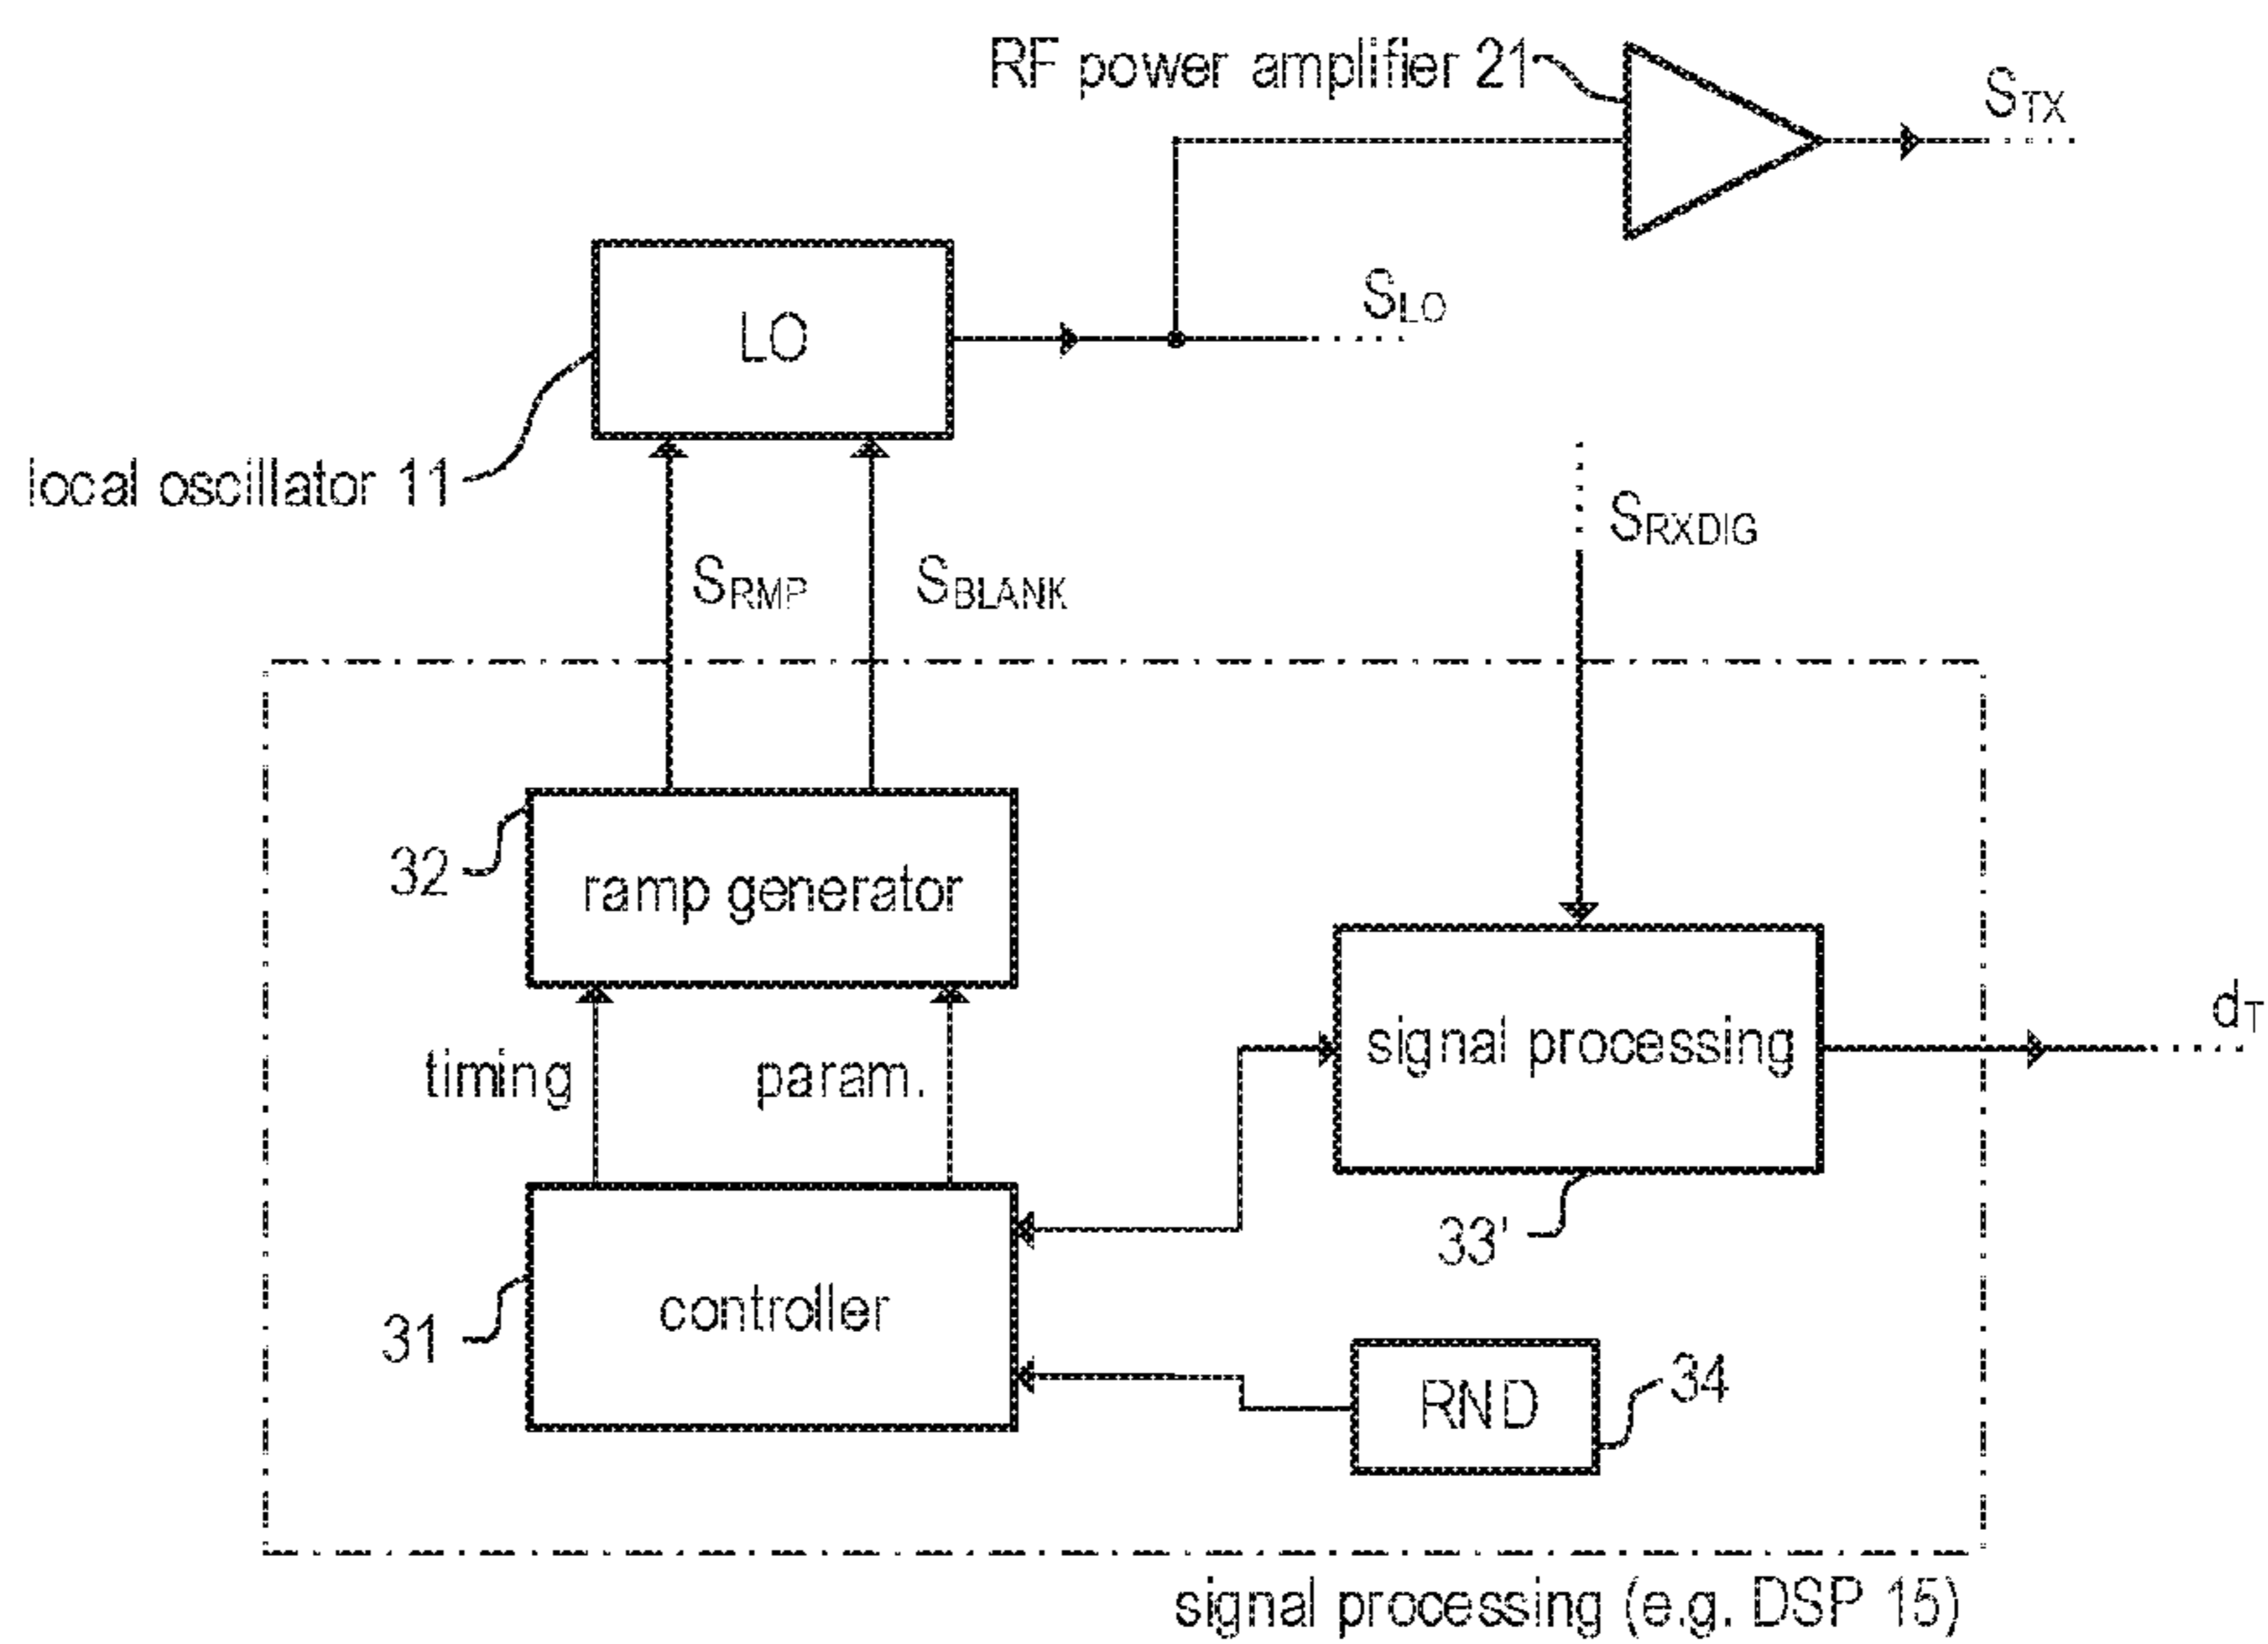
RF power amplifier 21

$S_{TX}$

LO

$S_{LO}$

local oscillator 11

$S_{RXDIG}$

$S_{RMP}$

$S_{BLANK}$

32

ramp generator

signal processing

$d_T$

timing

param.

33'

31

controller

RND

34

signal processing (e.g. DSP 15)